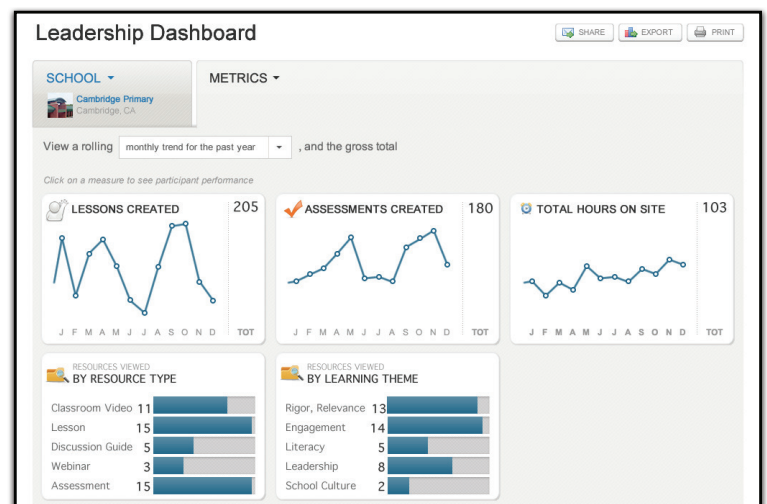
Leadership Dashboard

SHARE EXPORT PRINT

SCHOOL

Cambridge Primary
Cambridge, CA

METRICS

View a rolling monthly trend for the past year , and the gross total

Click on a measure to see participant performance

LESSONS CREATED 205

J F M A M J J A S O N D TOT

ASSESSMENTS CREATED 180

J F M A M J J A S O N D TOT

TOTAL HOURS ON SITE 103

J F M A M J J A S O N D TOT

RESOURCES VIEWED
BY RESOURCE TYPE

| | |
|---|---|
| Classroom Video | 11 |
| Lesson | 15 |
| Discussion Guide | 5 |
| Webinar | 3 |
| Assessment | 15 |

RESOURCES VIEWED
BY LEARNING THEME

| | |
|---|---|
| Rigor, Relevance | 13 |
| Engagement | 14 |
| Literacy | 5 |
| Leadership | 8 |
| School Culture | 2 |